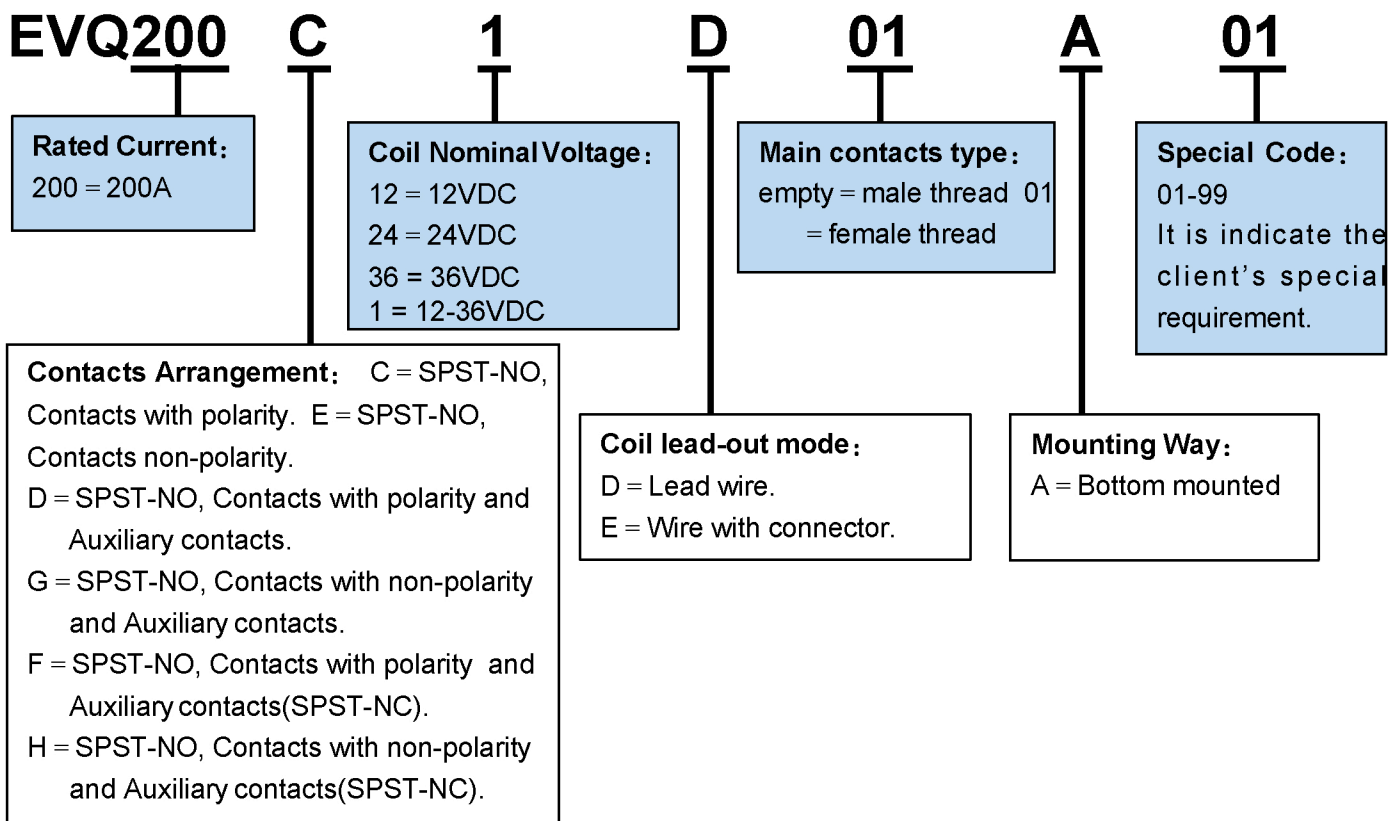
EVQ200 C 1 D 01 A 01

Rated Current：
200 = 200A

Coil Nominal Voltage：
12 = 12VDC
24 = 24VDC
36 = 36VDC
1 = 12-36VDC

Main contacts type：
empty = male thread 01 = female thread

Special Code：
01-99
It is indicate the client's special requirement.

Contacts Arrangement： C = SPST-NO, Contacts with polarity. E = SPST-NO, Contacts non-polarity.
D = SPST-NO, Contacts with polarity and Auxiliary contacts.
G = SPST-NO, Contacts with non-polarity and Auxiliary contacts.
F = SPST-NO, Contacts with polarity and Auxiliary contacts(SPST-NC).
H = SPST-NO, Contacts with non-polarity and Auxiliary contacts(SPST-NC).

Coil lead-out mode：
D = Lead wire.
E = Wire with connector.

Mounting Way：
A = Bottom mounted